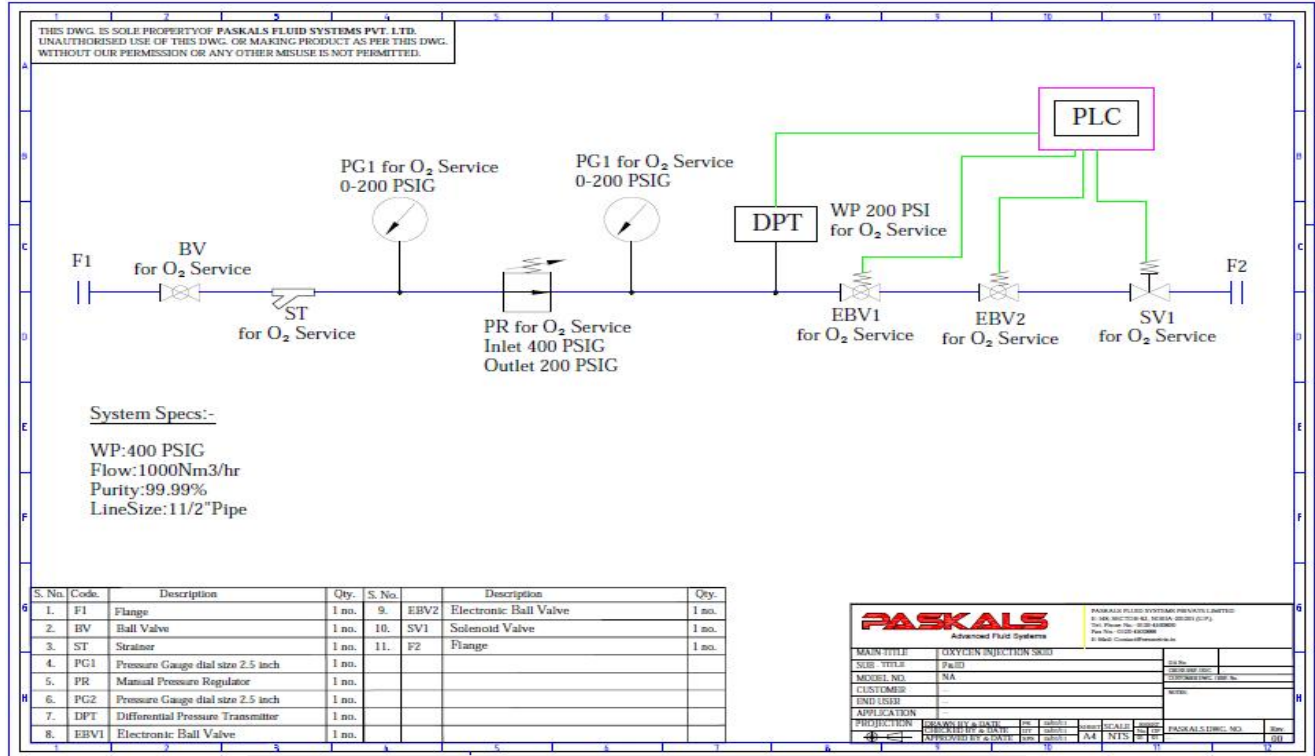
1 2 3 4 5 6 7 8 9 10 11 12

THIS DWG. IS SOLE PROPERTYOF PASKALS FLUID SYSTEMS PVT. LTD. UNAUTHORISED USE OF THIS DWG. OR MAKING PRODUCT AS PER THIS DWG. WITHOUT OUR PERMISSION OR ANY OTHER MISUSE IS NOT PERMITTED.

A B C D E F G H

PLC

PG1 for $O_2$ Service
0-200 PSIG

PG1 for $O_2$ Service
0-200 PSIG

DPT

WP 200 PSI
for $O_2$ Service

F1

BV
for $O_2$ Service

ST
for $O_2$ Service

PR for $O_2$ Service
Inlet 400 PSIG
Outlet 200 PSIG

EBV1
for $O_2$ Service

EBV2
for $O_2$ Service

SV1
for $O_2$ Service

F2

System Specs:-

WP:400 PSIG
Flow:1000Nm3/hr
Purity:99.99%
LineSize:11/2"Pipe

| S. No. | Code. | Description | Qty. | S. No. | | Description | Qty. |
|---|---|---|---|---|---|---|---|
| 1. | F1 | Flange | 1 no. | 9. | EBV2 | Electronic Ball Valve | 1 no. |
| 2. | BV | Ball Valve | 1 no. | 10. | SV1 | Solenoid Valve | 1 no. |
| 3. | ST | Strainer | 1 no. | 11. | F2 | Flange | 1 no. |
| 4. | PG1 | Pressure Gauge dial size 2.5 inch | 1 no. | | | | |
| 5. | PR | Manual Pressure Regulator | 1 no. | | | | |
| 6. | PG2 | Pressure Gauge dial size 2.5 inch | 1 no. | | | | |
| 7. | DPT | Differential Pressure Transmitter | 1 no. | | | | |
| 8. | EBV1 | Electronic Ball Valve | 1 no. | | | | |

PASKALS
Advanced Fluid Systems

PASKALS FLUID SYSTEMS PRIVATE LIMITED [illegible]

MAIN TITLE: OXYGEN INJECTION SKID
SUB TITLE: P&ID
MODEL NO.: NA
CUSTOMER: --
END USER: --
APPLICATION: --
PROJECTION
DRAWN BY & DATE
CHECKED BY & DATE
APPROVED BY & DATE
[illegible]
SCALE: NTS
A4
PASKALS DWG. NO.
Rev. 00
NOTES: